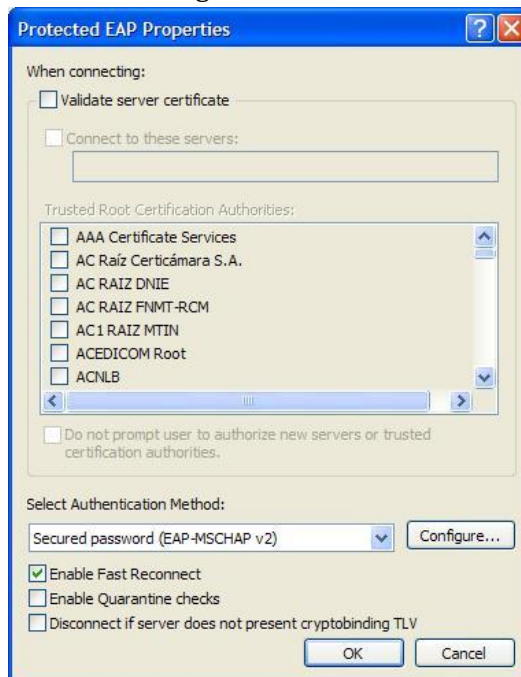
Protected EAP Properties

When connecting:

Validate server certificate

Connect to these servers:

Trusted Root Certification Authorities:

AAA Certificate Services
AC Raíz Certicámara S.A.
AC RAIZ DNIE
AC RAIZ FNMT-RCM
AC1 RAIZ MTIN
ACEDICOM Root
ACNLB

Do not prompt user to authorize new servers or trusted certification authorities.

Select Authentication Method:

Secured password (EAP-MSCHAP v2)

Configure...

Enable Fast Reconnect
Enable Quarantine checks
Disconnect if server does not present cryptobinding TLV

OK
Cancel